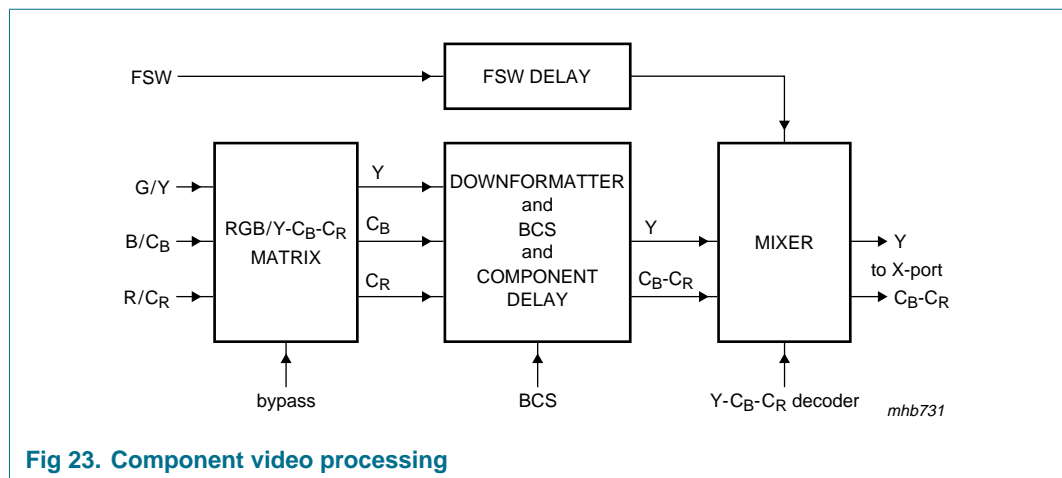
FSW

FSW DELAY

G/Y

$B/C_B$

$R/C_R$

RGB/Y-$C_B$-$C_R$ MATRIX

bypass

Y

$C_B$

$C_R$

DOWNFORMATTER and BCS and COMPONENT DELAY

BCS

Y

$C_B$-$C_R$

MIXER

Y-$C_B$-$C_R$ decoder

Y

to X-port

$C_B$-$C_R$

mhb731

Fig 23. Component video processing